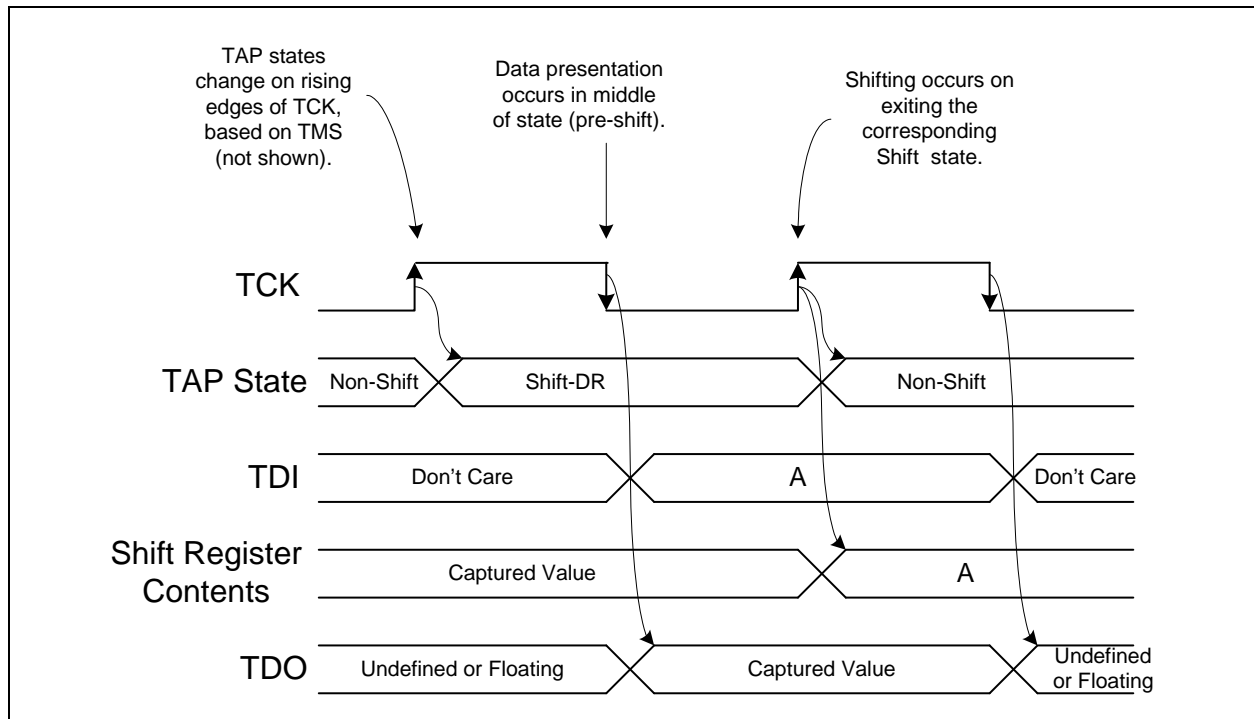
TAP states change on rising edges of TCK, based on TMS (not shown).

Data presentation occurs in middle of state (pre-shift).

Shifting occurs on exiting the corresponding Shift state.

TCK

TAP State

Non-Shift

Shift-DR

Non-Shift

TDI

Don't Care

A

Don't Care

Shift Register Contents

Captured Value

A

TDO

Undefined or Floating

Captured Value

Undefined or Floating